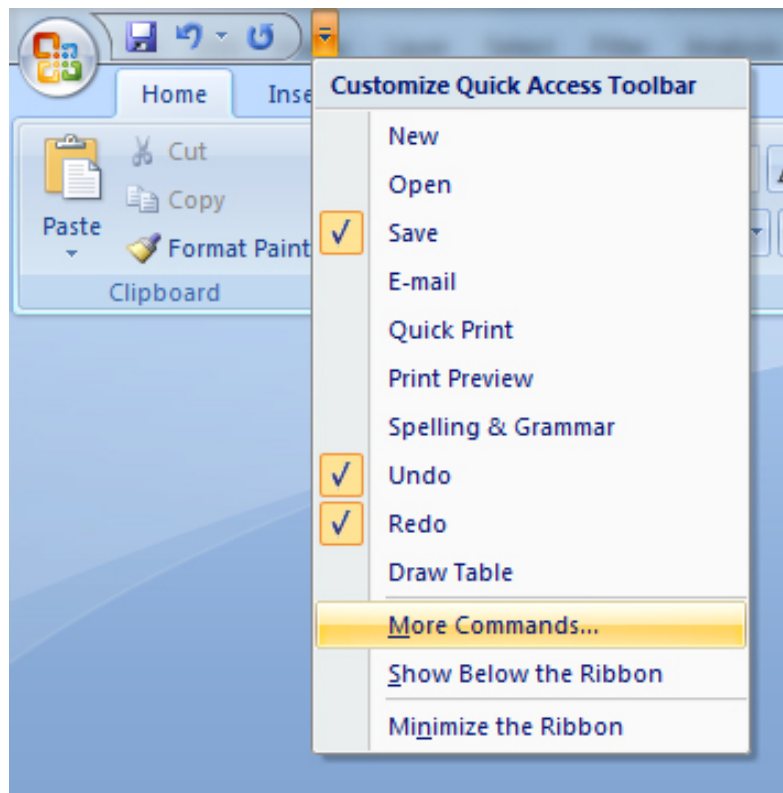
Home
Inse
Paste
Cut
Copy
Format Paint
Clipboard

Customize Quick Access Toolbar
New
Open
Save
E-mail
Quick Print
Print Preview
Spelling & Grammar
Undo
Redo
Draw Table
More Commands...
Show Below the Ribbon
Minimize the Ribbon